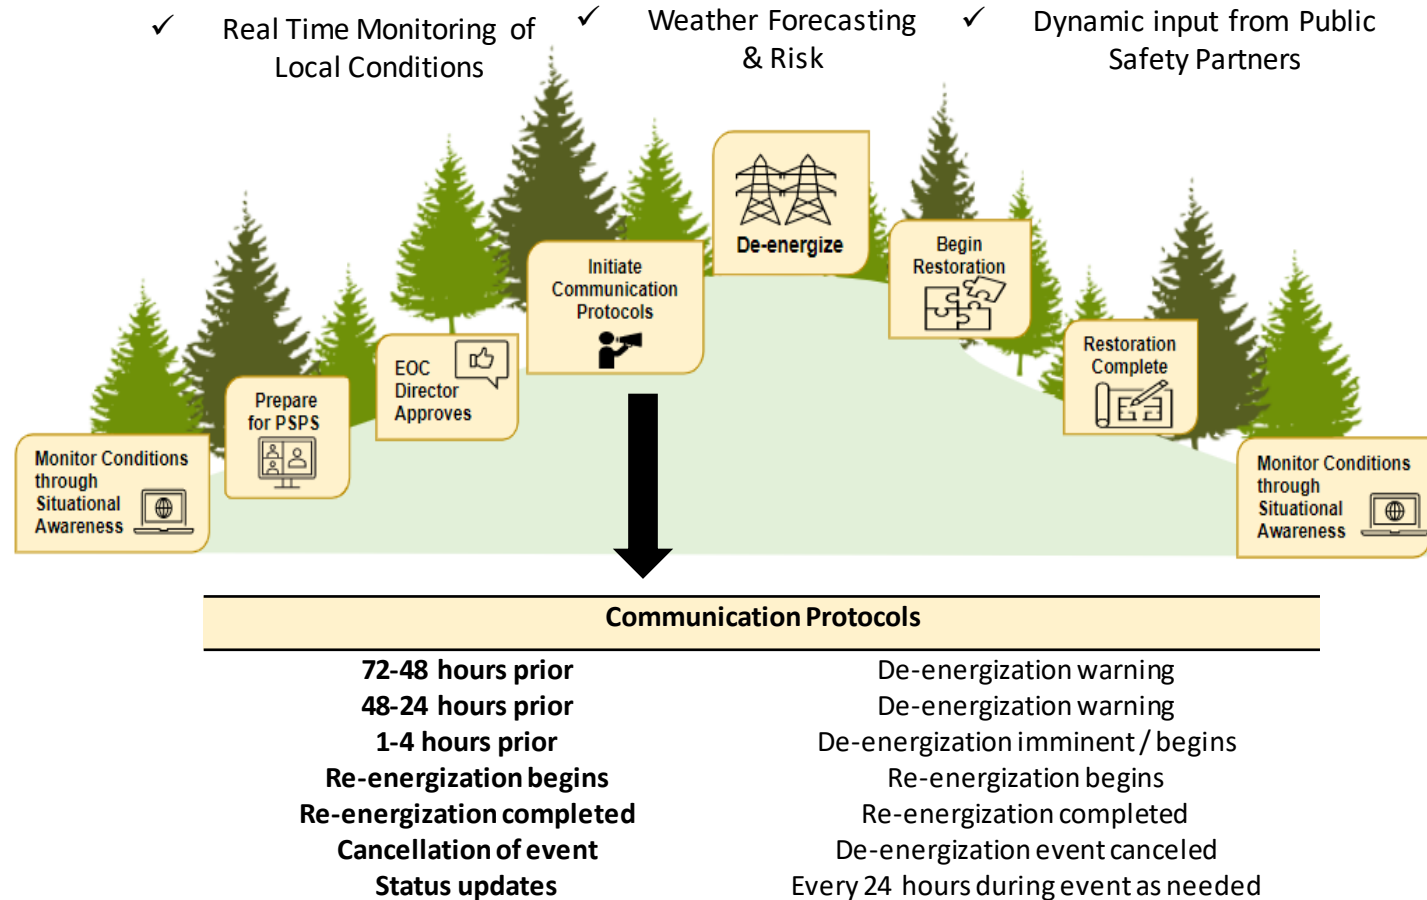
✓ Real Time Monitoring of Local Conditions

✓ Weather Forecasting & Risk

✓ Dynamic input from Public Safety Partners

Monitor Conditions through Situational Awareness

Prepare for PSPS

EOC Director Approves

Initiate Communication Protocols

De-energize

Begin Restoration

Restoration Complete

Monitor Conditions through Situational Awareness

| Communication Protocols | |
|---|---|
| **72-48 hours prior** | De-energization warning |
| **48-24 hours prior** | De-energization warning |
| **1-4 hours prior** | De-energization imminent / begins |
| **Re-energization begins** | Re-energization begins |
| **Re-energization completed** | Re-energization completed |
| **Cancellation of event** | De-energization event canceled |
| **Status updates** | Every 24 hours during event as needed |